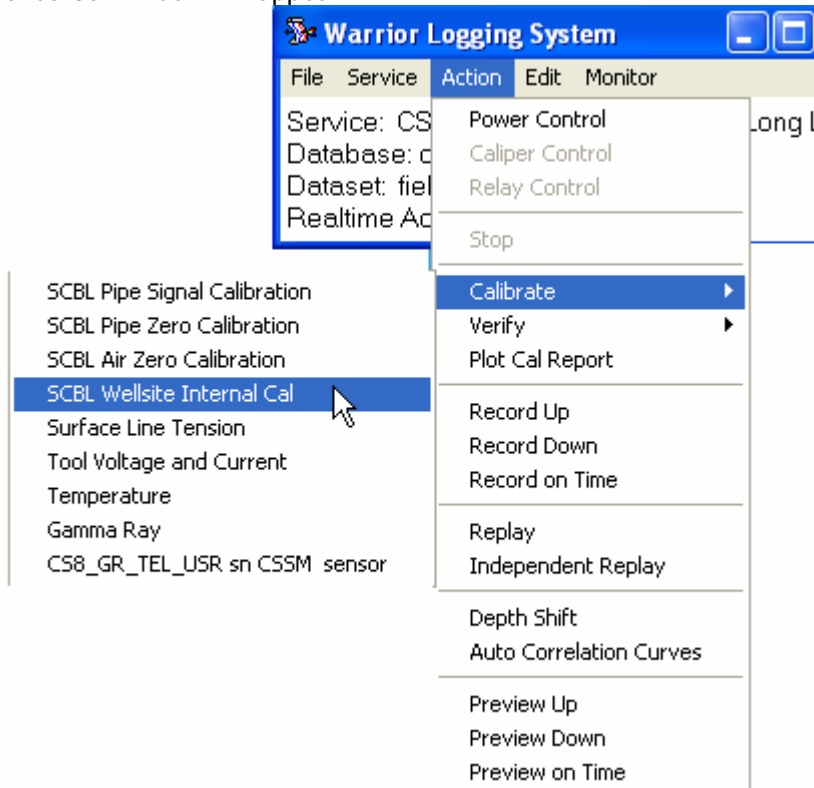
Warrior Logging System

File Service Action Edit Monitor

Service: CS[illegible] Long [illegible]
Database: c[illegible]
Dataset: fiel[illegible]
Realtime Ac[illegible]

Power Control
Caliper Control
Relay Control

Stop

Calibrate
Verify
Plot Cal Report

Record Up
Record Down
Record on Time

Replay
Independent Replay

Depth Shift
Auto Correlation Curves

Preview Up
Preview Down
Preview on Time

SCBL Pipe Signal Calibration
SCBL Pipe Zero Calibration
SCBL Air Zero Calibration
SCBL Wellsite Internal Cal
Surface Line Tension
Tool Voltage and Current
Temperature
Gamma Ray
CS8_GR_TEL_USR sn CSSM sensor